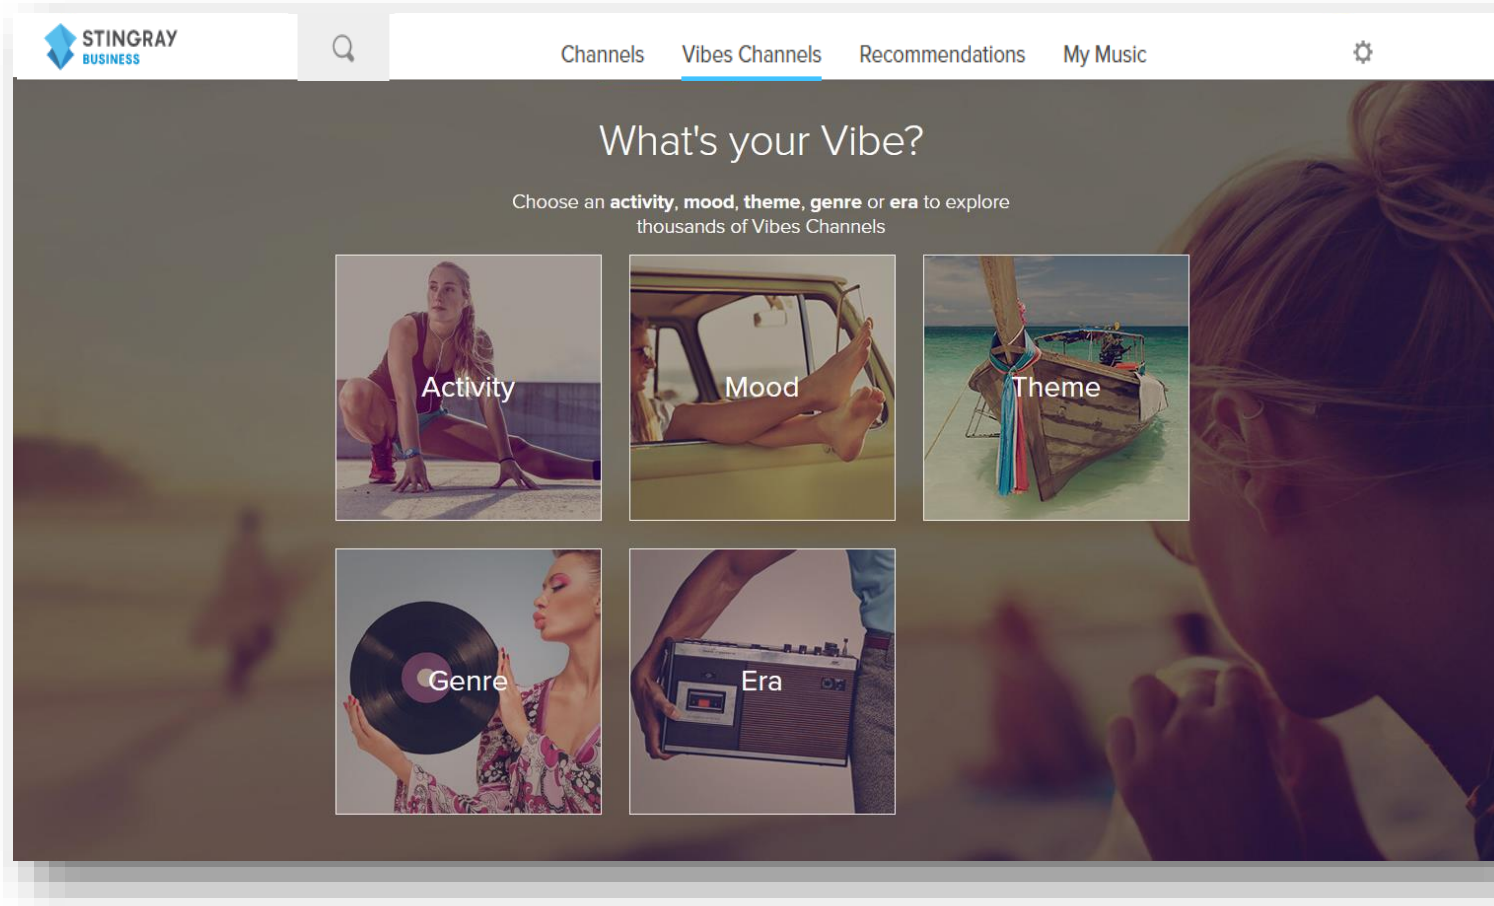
STINGRAY
BUSINESS

Channels Vibes Channels Recommendations My Music

What's your Vibe?

Choose an **activity**, **mood**, **theme**, **genre** or **era** to explore thousands of Vibes Channels

Activity

Mood

Theme

Genre

Era